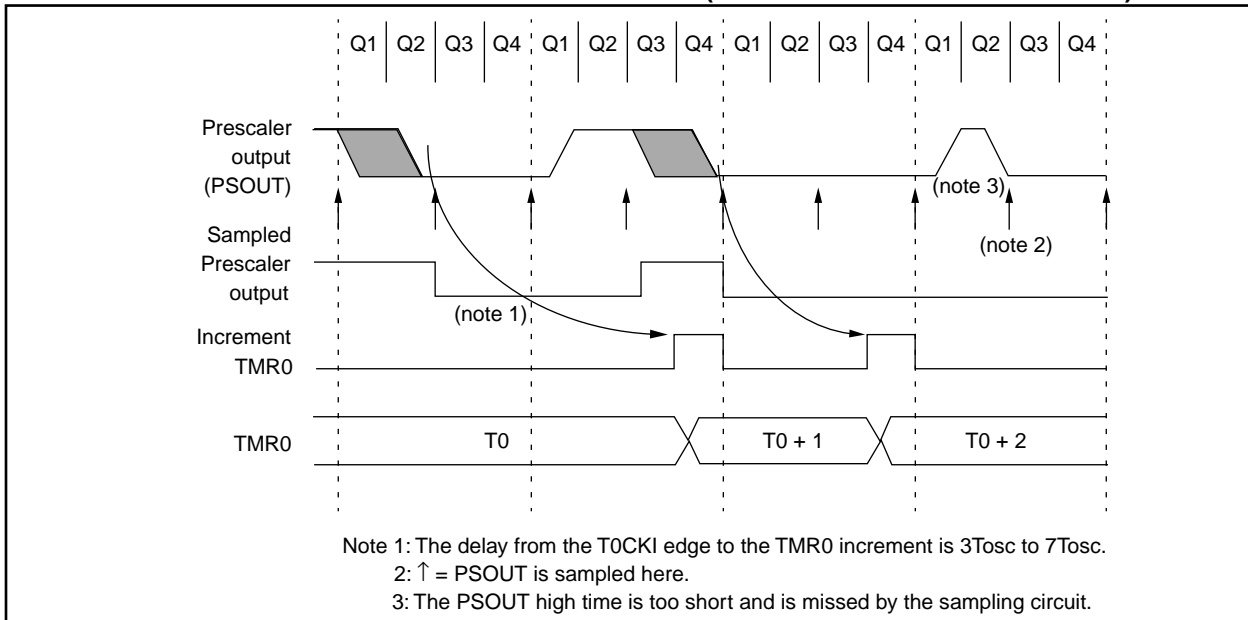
Q1 Q2 Q3 Q4 Q1 Q2 Q3 Q4 Q1 Q2 Q3 Q4 Q1 Q2 Q3 Q4

Prescaler output (PSOUT)

(note 3)

(note 2)

Sampled Prescaler output

(note 1)

Increment TMR0

TMR0

T0

T0 + 1

T0 + 2

Note 1: The delay from the T0CKI edge to the TMR0 increment is 3Tosc to 7Tosc.
2: $\uparrow$ = PSOUT is sampled here.
3: The PSOUT high time is too short and is missed by the sampling circuit.